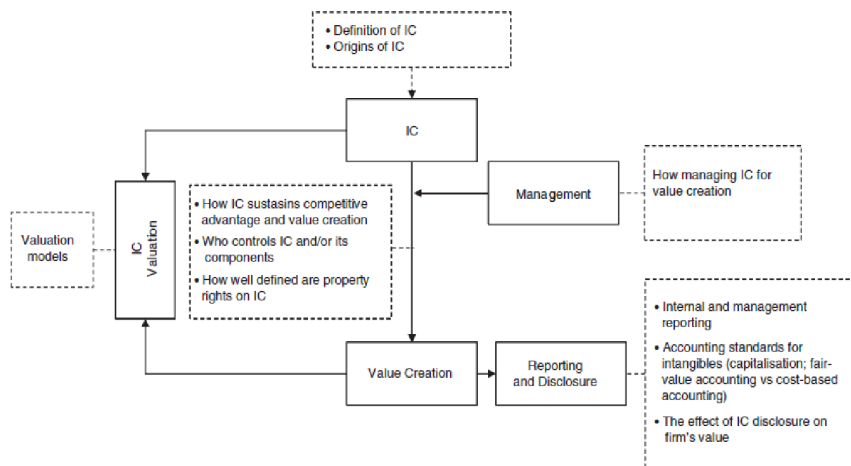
• Definition of IC
• Origins of IC

IC

Management

How managing IC for value creation

Valuation models

IC Valuation

• How IC sustasins competitive advantage and value creation
• Who controls IC and/or its components
• How well defined are property rights on IC

Value Creation

Reporting and Disclosure

• Internal and management reporting
• Accounting standards for intangibles (capitalisation; fair-value accounting vs cost-based accounting)
• The effect of IC disclosure on firm's value